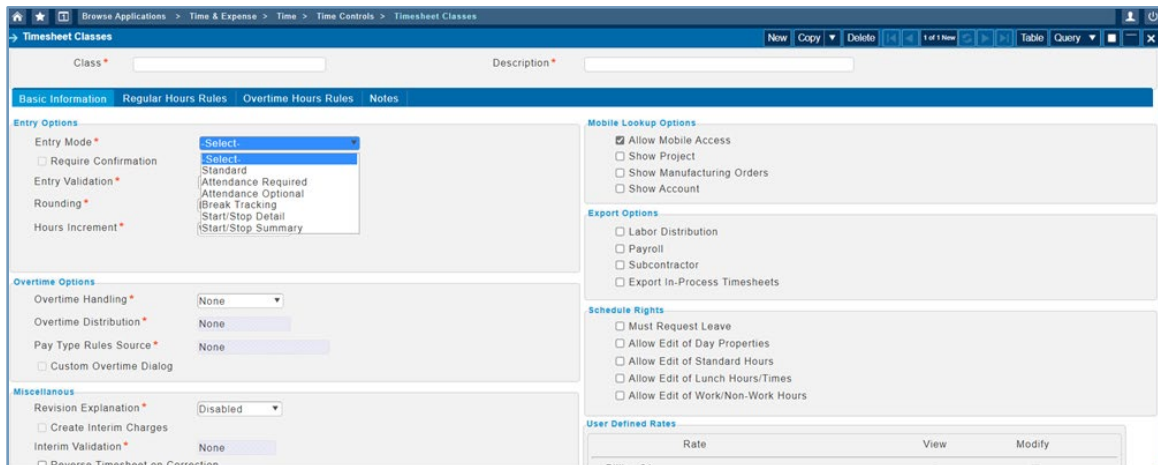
Browse Applications > Time & Expense > Time > Time Controls > Timesheet Classes

Timesheet Classes

New Copy Delete 1 of 1 New Table Query

Class*

Description*

Basic Information Regular Hours Rules Overtime Hours Rules Notes

Entry Options

Entry Mode*
-Select-
-Select-
Standard
Attendance Required
Attendance Optional
Break Tracking
Start/Stop Detail
Start/Stop Summary

Require Confirmation

Entry Validation*

Rounding*

Hours Increment*

Overtime Options

Overtime Handling* None

Overtime Distribution* None

Pay Type Rules Source* None

Custom Overtime Dialog

Miscellanous

Revision Explanation* Disabled

Create Interim Charges

Interim Validation* None

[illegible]

Mobile Lookup Options

Allow Mobile Access
Show Project
Show Manufacturing Orders
Show Account

Export Options

Labor Distribution
Payroll
Subcontractor
Export In-Process Timesheets

Schedule Rights

Must Request Leave
Allow Edit of Day Properties
Allow Edit of Standard Hours
Allow Edit of Lunch Hours/Times
Allow Edit of Work/Non-Work Hours

User Defined Rates

| Rate | View | Modify |
|---|---|---|